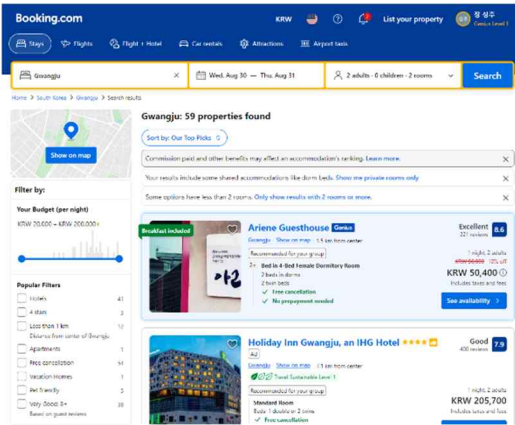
Booking.com
KRW
List your property
정 성주
Genius Level 1

Stays
Flights
Flight + Hotel
Car rentals
Attractions
Airport taxis

Gwangju
Wed, Aug 30 — Thu, Aug 31
2 adults · 0 children · 2 rooms
Search

Home > South Korea > Gwangju > Search results

Show on map

Filter by:

Your Budget (per night)
KRW 20,000 – KRW 200,000+

Popular Filters
Hotels 41
4 stars 3
Less than 1 km 1
Distance from center of Gwangju
Apartments 1
Free cancellation 14
Vacation Homes 1
Pet friendly 3
Very Good: 8+ 38
Based on guest reviews

Gwangju: 59 properties found

Sort by: Our Top Picks

Commission paid and other benefits may affect an accommodation's ranking. Learn more.

Your results include some shared accommodations like dorm beds. Show me private rooms only

Some options have less than 2 rooms. Only show results with 2 rooms or more.

Breakfast included
Ariene Guesthouse Genius
Gwangju Show on map 1.5 km from center
Recommended for your group
2× Bed in 4-Bed Female Dormitory Room
2 beds in dorms
2 twin beds
✓ Free cancellation
✓ No prepayment needed
Excellent
221 reviews
8.6
1 night, 2 adults
KRW 56,000 10% off
KRW 50,400
Includes taxes and fees
See availability

Holiday Inn Gwangju, an IHG Hotel
Ad
Gwangju Show on map 1 km from center
Travel Sustainable Level 1
Recommended for your group
Standard Room
Beds: 1 double or 2 twins
✓ Free cancellation
Good
400 reviews
7.9
1 night, 2 adults
KRW 205,700
Includes taxes and fees